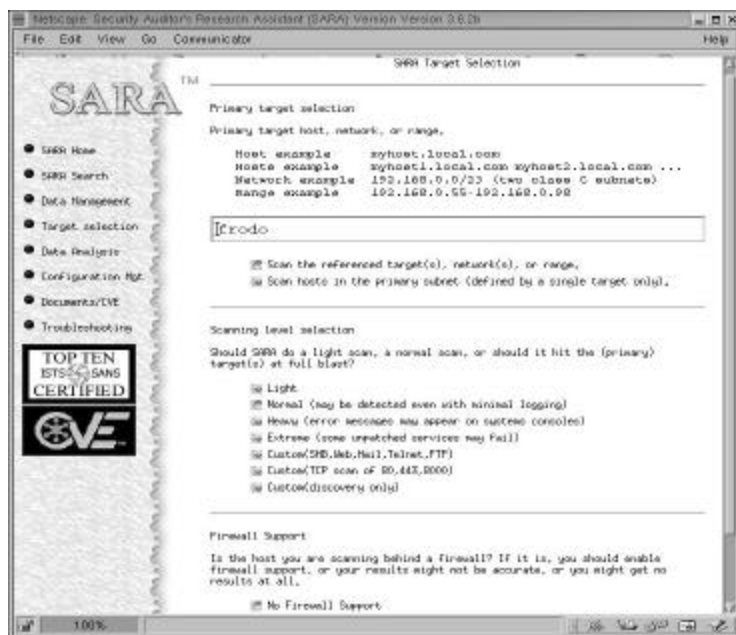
Netscape: Security Auditor's Research Assistant (SARA) Version Version 3.6.2b

File Edit View Go Communicator Help

SARA TM

SARA Home
SARA Search
Data Management
Target selection
Data Analysis
Configuration Mgt
Documents/CVE
Troubleshooting

TOP TEN ISTS SANS CERTIFIED

CVE

SARA Target Selection

Primary target selection

Primary target host, network, or range,

Host example myhost.local.com
Hosts example myhost1.local.com myhost2.local.com ...
Network example 192.168.0.0/23 (two class C subnets)
Range example 192.168.0.55-192.168.0.98

frodo

Scan the referenced target(s), network(s), or range,
Scan hosts in the primary subnet (defined by a single target only),

Scanning level selection

Should SARA do a light scan, a normal scan, or should it hit the (primary) target(s) at full blast?

Light
Normal (may be detected even with minimal logging)
Heavy (error messages may appear on systems consoles)
Extreme (some unmatched services may fail)
Custom(SMB,Web,Mail,Telnet,FTP)
Custom(TCP scan of 80,443,8000)
Custom(discovery only)

Firewall Support

Is the host you are scanning behind a firewall? If it is, you should enable firewall support, or your results might not be accurate, or you might get no results at all,

No Firewall Support

100%